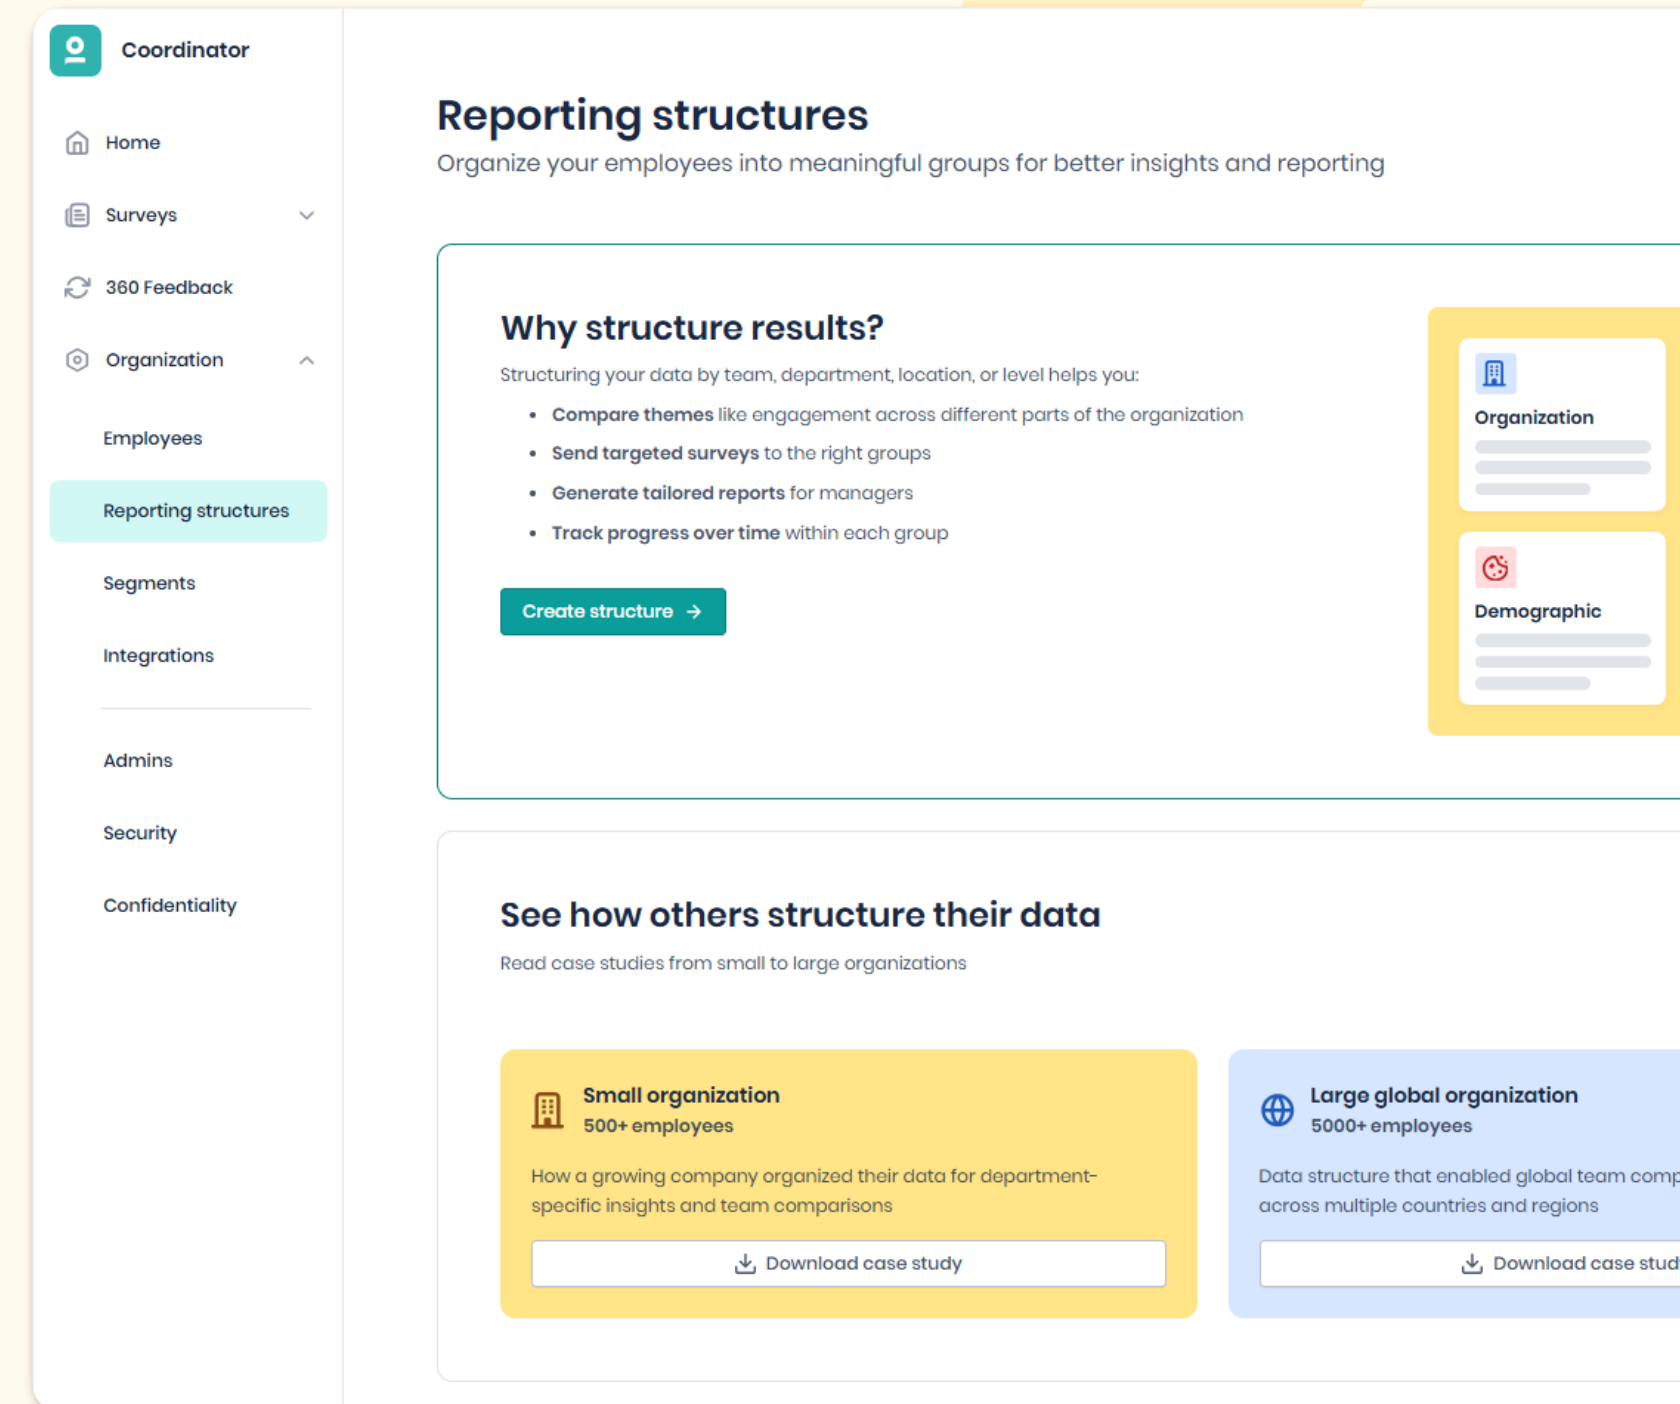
Coordinator

Home

Surveys

360 Feedback

Organization

Employees

Reporting structures

Segments

Integrations

Admins

Security

Confidentiality

Reporting structures

Organize your employees into meaningful groups for better insights and reporting

Why structure results?

Structuring your data by team, department, location, or level helps you:

- **Compare themes** like engagement across different parts of the organization
- **Send targeted surveys** to the right groups
- **Generate tailored reports** for managers
- **Track progress over time** within each group

Create structure →

Organization

Demographic

See how others structure their data

Read case studies from small to large organizations

Small organization
500+ employees

How a growing company organized their data for department-specific insights and team comparisons

Download case study

Large global organization
5000+ employees

Data structure that enabled global team comp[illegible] across multiple countries and regions

Download case stud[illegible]